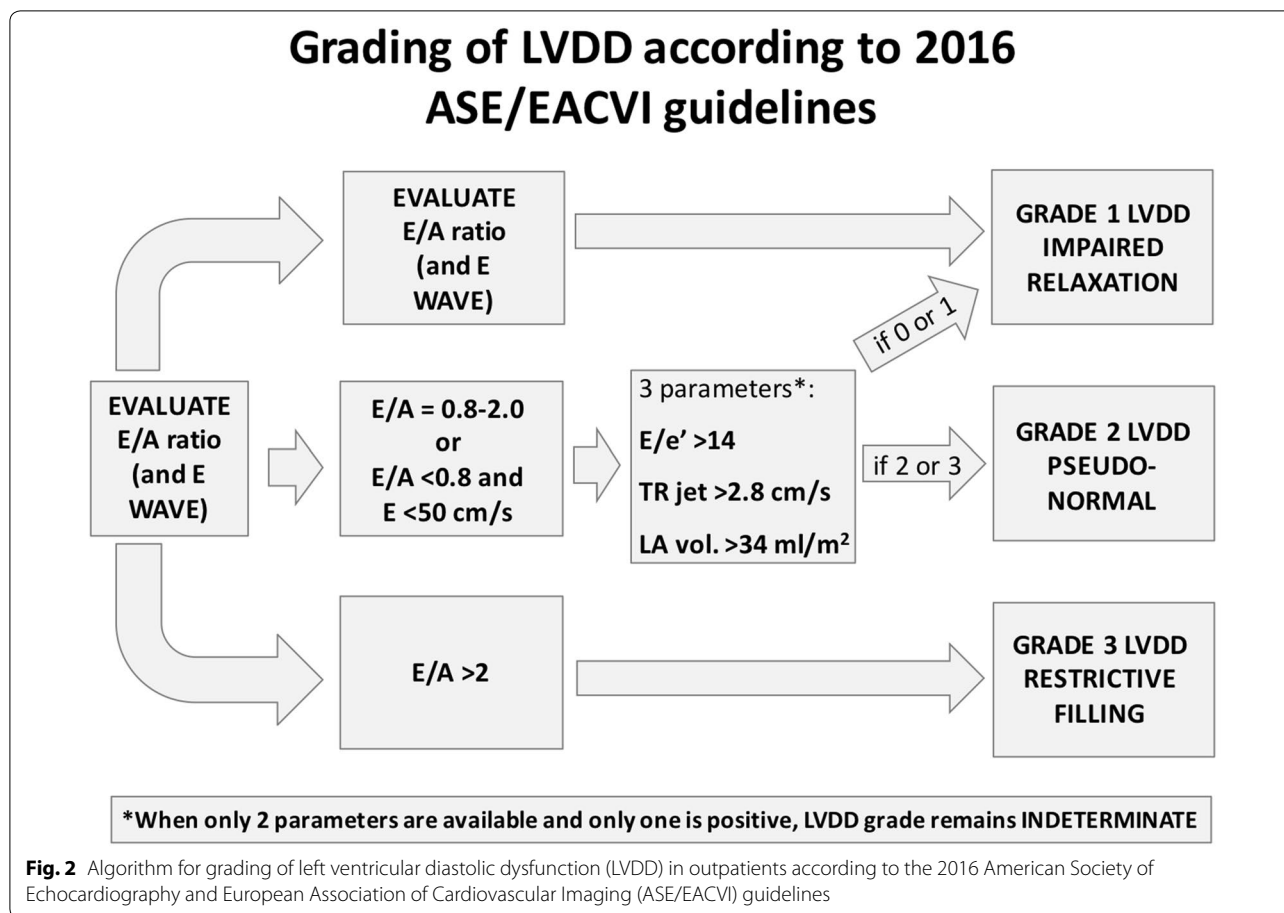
Grading of LVDD according to 2016 ASE/EACVI guidelines

EVALUATE E/A ratio (and E WAVE)

GRADE 1 LVDD IMPAIRED RELAXATION

if 0 or 1

EVALUATE E/A ratio (and E WAVE)

E/A = 0.8-2.0 or E/A <0.8 and E <50 cm/s

3 parameters*:

E/e' >14

TR jet >2.8 cm/s

LA vol. >34 ml/m$^2$

if 2 or 3

GRADE 2 LVDD PSEUDO-NORMAL

E/A >2

GRADE 3 LVDD RESTRICTIVE FILLING

*When only 2 parameters are available and only one is positive, LVDD grade remains INDETERMINATE

Fig. 2 Algorithm for grading of left ventricular diastolic dysfunction (LVDD) in outpatients according to the 2016 American Society of Echocardiography and European Association of Cardiovascular Imaging (ASE/EACVI) guidelines